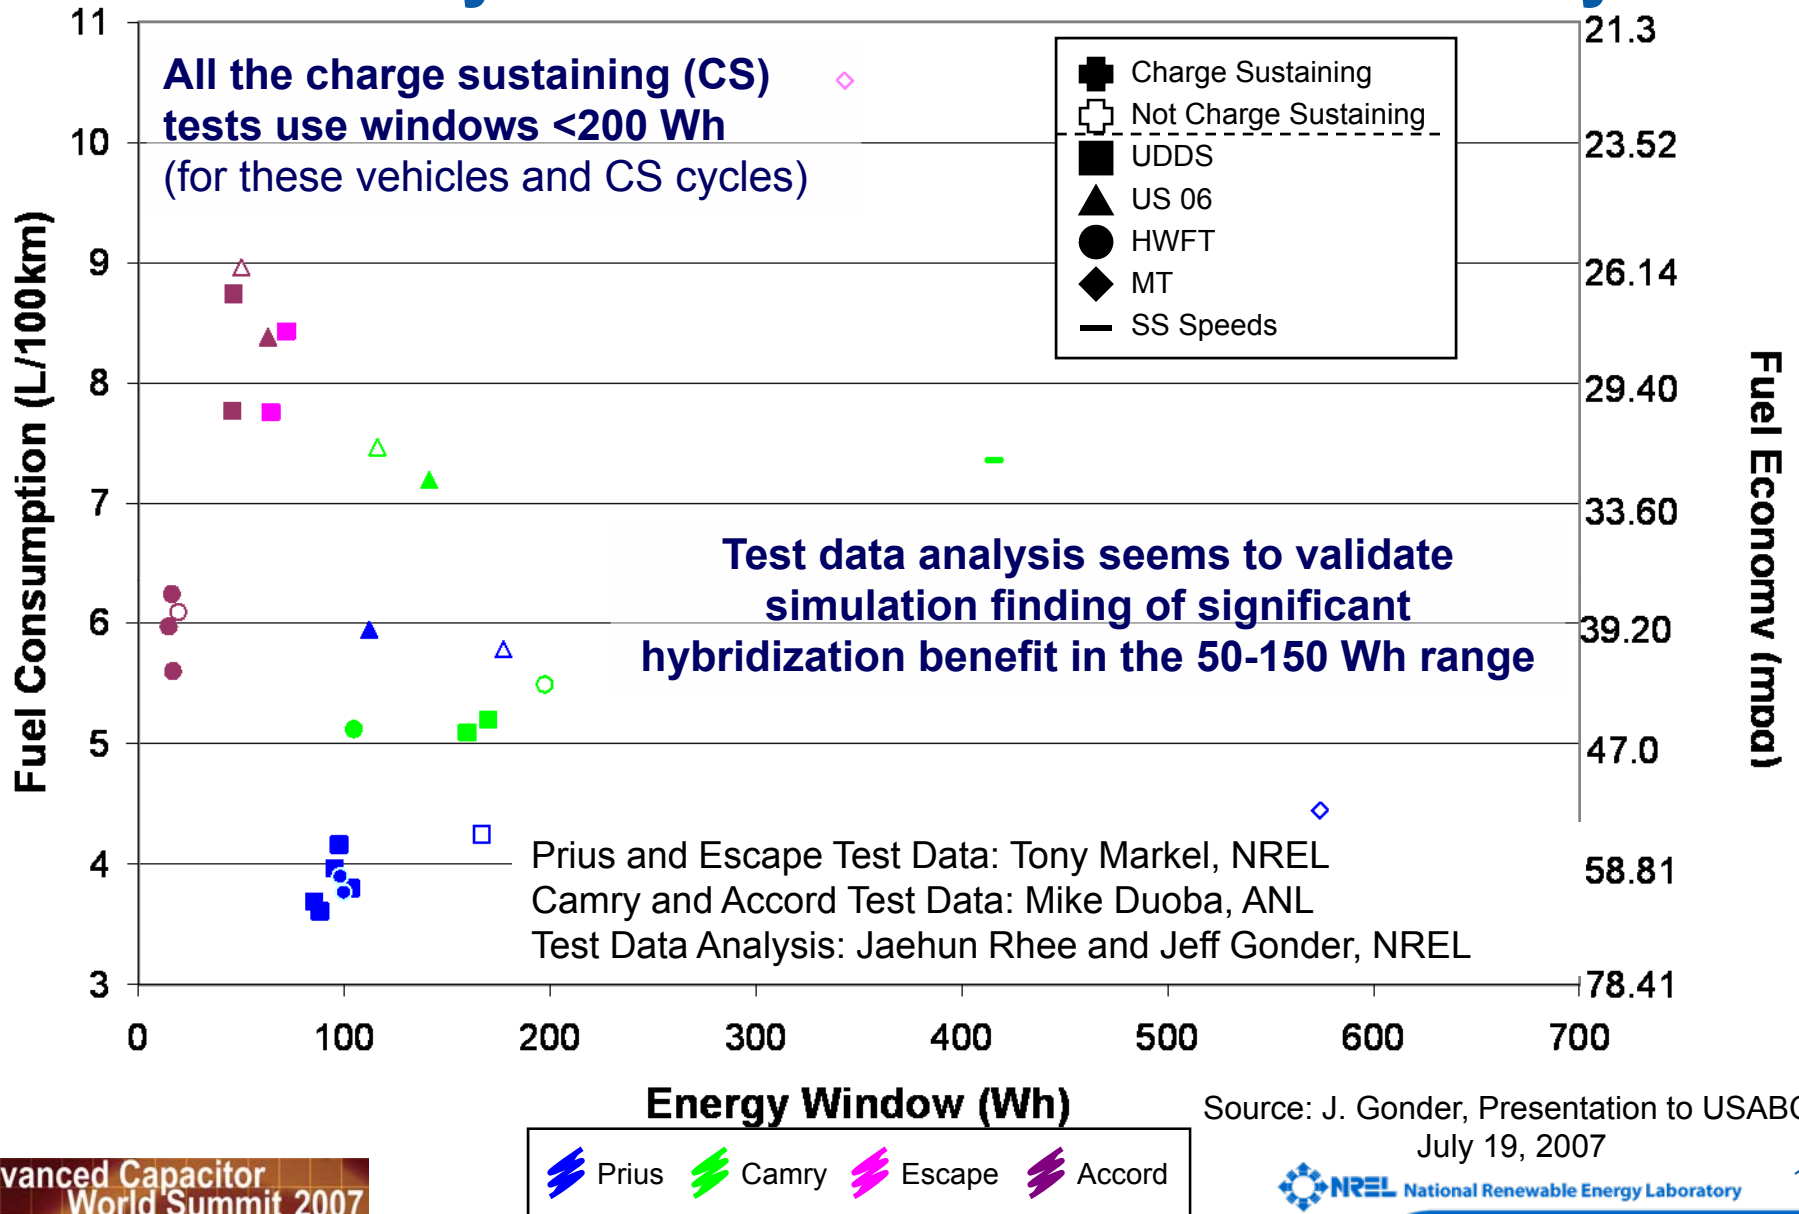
All the charge sustaining (CS) tests use windows <200 Wh
(for these vehicles and CS cycles)

Charge Sustaining
Not Charge Sustaining
UDDS
US 06
HWFT
MT
SS Speeds

Test data analysis seems to validate simulation finding of significant hybridization benefit in the 50-150 Wh range

Prius and Escape Test Data: Tony Markel, NREL
Camry and Accord Test Data: Mike Duoba, ANL
Test Data Analysis: Jaehun Rhee and Jeff Gonder, NREL

Fuel Consumption (L/100km)

11
10
9
8
7
6
5
4
3

21.3
23.52
26.14
29.40
33.60
39.20
47.0
58.81
78.41

Fuel Economy (mpg)

0
100
200
300
400
500
600
700

Energy Window (Wh)

Prius
Camry
Escape
Accord

Source: J. Gonder, Presentation to USABC
July 19, 2007

NREL National Renewable Energy Laboratory

vanced Capacitor
World Summit 2007